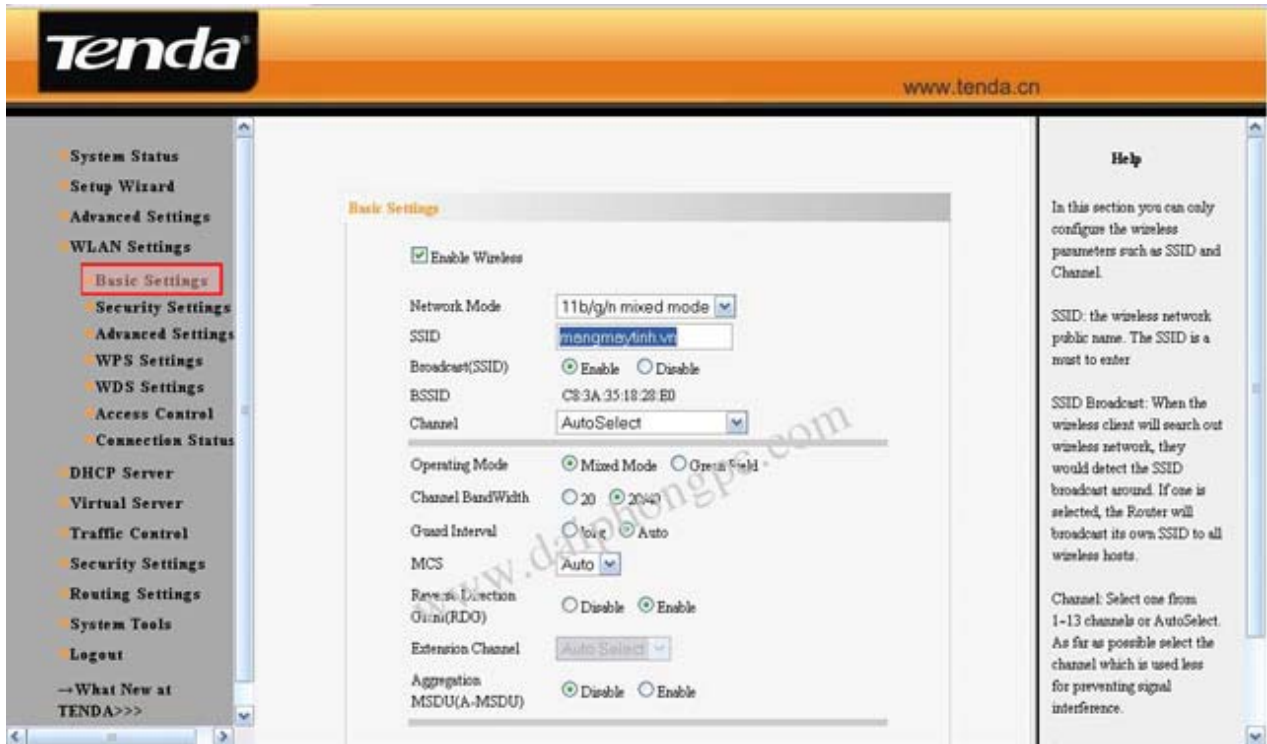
Tenda

www.tenda.cn

System Status
Setup Wizard
Advanced Settings
WLAN Settings
Basic Settings
Security Settings
Advanced Settings
WPS Settings
WDS Settings
Access Control
Connection Status
DHCP Server
Virtual Server
Traffic Control
Security Settings
Routing Settings
System Tools
Logout
→What New at TENDA>>>

Basic Settings

Enable Wireless

Network Mode 11b/g/n mixed mode
SSID mangmaytinh.vn
Broadcast(SSID) Enable Disable
BSSID C8:3A:35:18:28:E0
Channel AutoSelect

Operating Mode Mixed Mode Green Field
Channel BandWidth 20 20/40
Guard Interval long Auto
MCS Auto
Reverse Direction Grant(RDG) Disable Enable
Extension Channel Auto Select
Aggregation MSDU(A-MSDU) Disable Enable

www.daiphongpc.com

Help

In this section you can only configure the wireless parameters such as SSID and Channel.

SSID: the wireless network public name. The SSID is a must to enter

SSID Broadcast: When the wireless client will search out wireless network, they would detect the SSID broadcast around. If one is selected, the Router will broadcast its own SSID to all wireless hosts.

Channel: Select one from 1~13 channels or AutoSelect. As far as possible select the channel which is used less for preventing signal interference.